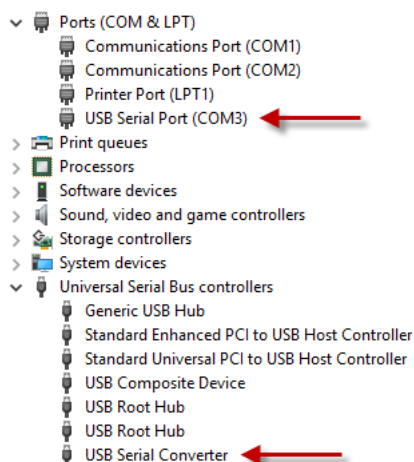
Ports (COM & LPT)
Communications Port (COM1)
Communications Port (COM2)
Printer Port (LPT1)
USB Serial Port (COM3)
Print queues
Processors
Software devices
Sound, video and game controllers
Storage controllers
System devices
Universal Serial Bus controllers
Generic USB Hub
Standard Enhanced PCI to USB Host Controller
Standard Universal PCI to USB Host Controller
USB Composite Device
USB Root Hub
USB Root Hub
USB Serial Converter